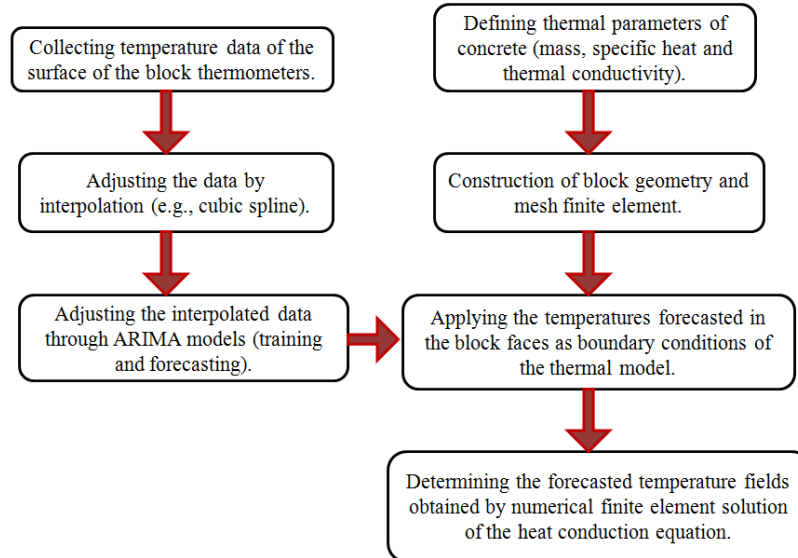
Collecting temperature data of the surface of the block thermometers.

Adjusting the data by interpolation (e.g., cubic spline).

Adjusting the interpolated data through ARIMA models (training and forecasting).

Defining thermal parameters of concrete (mass, specific heat and thermal conductivity).

Construction of block geometry and mesh finite element.

Applying the temperatures forecasted in the block faces as boundary conditions of the thermal model.

Determining the forecasted temperature fields obtained by numerical finite element solution of the heat conduction equation.